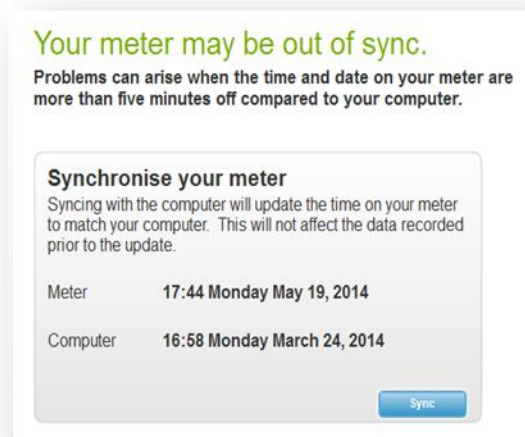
Your meter may be out of sync.

Problems can arise when the time and date on your meter are more than five minutes off compared to your computer.

Synchronise your meter

Syncing with the computer will update the time on your meter to match your computer. This will not affect the data recorded prior to the update.

Meter 17:44 Monday May 19, 2014

Computer 16:58 Monday March 24, 2014

Sync